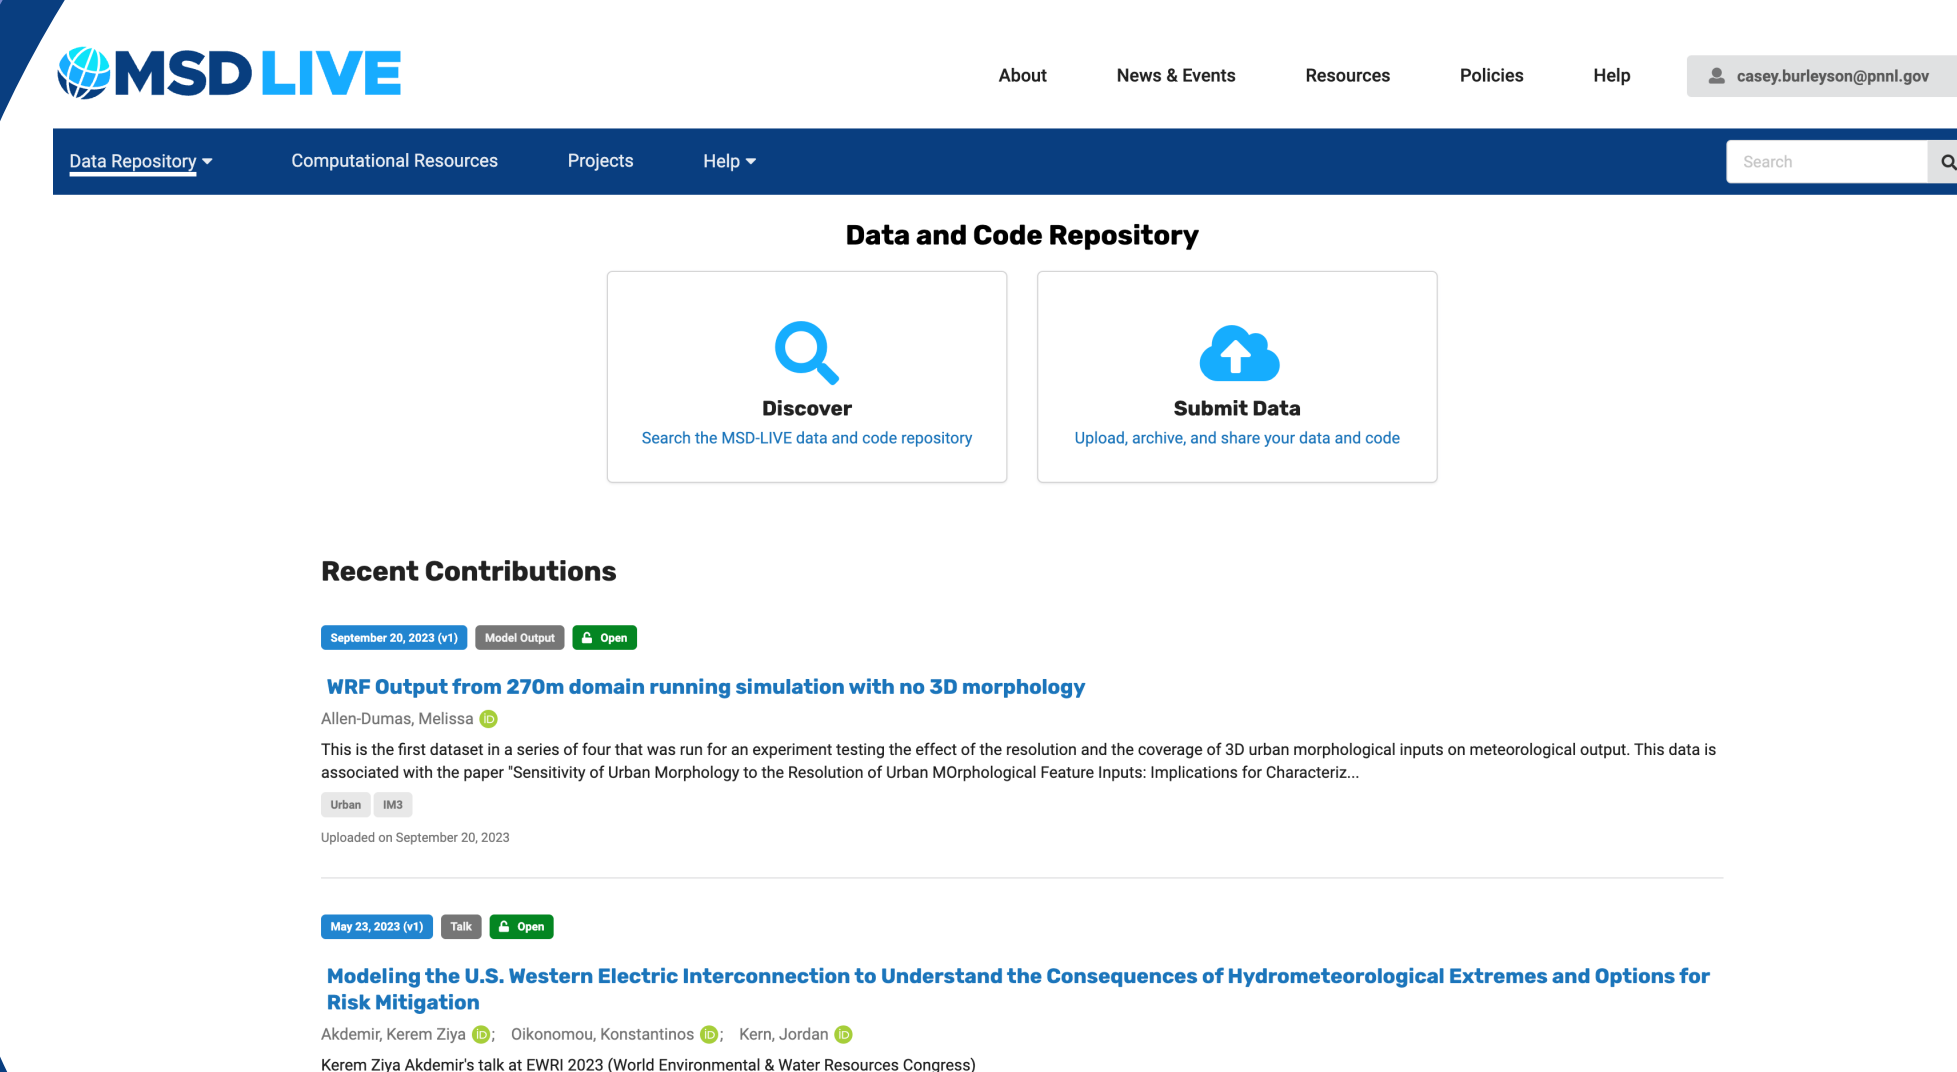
MSD LIVE

About News & Events Resources Policies Help casey.burleyson@pnnl.gov

Data Repository Computational Resources Projects Help

Search

Data and Code Repository

Discover
Search the MSD-LIVE data and code repository

Submit Data
Upload, archive, and share your data and code

Recent Contributions

September 20, 2023 (v1) Model Output Open

WRF Output from 270m domain running simulation with no 3D morphology

Allen-Dumas, Melissa

This is the first dataset in a series of four that was run for an experiment testing the effect of the resolution and the coverage of 3D urban morphological inputs on meteorological output. This data is associated with the paper "Sensitivity of Urban Morphology to the Resolution of Urban MOrphological Feature Inputs: Implications for Characteriz...

Urban IM3

Uploaded on September 20, 2023

May 23, 2023 (v1) Talk Open

Modeling the U.S. Western Electric Interconnection to Understand the Consequences of Hydrometeorological Extremes and Options for Risk Mitigation

Akdemir, Kerem Ziya; Oikonomou, Konstantinos; Kern, Jordan

Kerem Ziya Akdemir's talk at EWRI 2023 (World Environmental & Water Resources Congress)